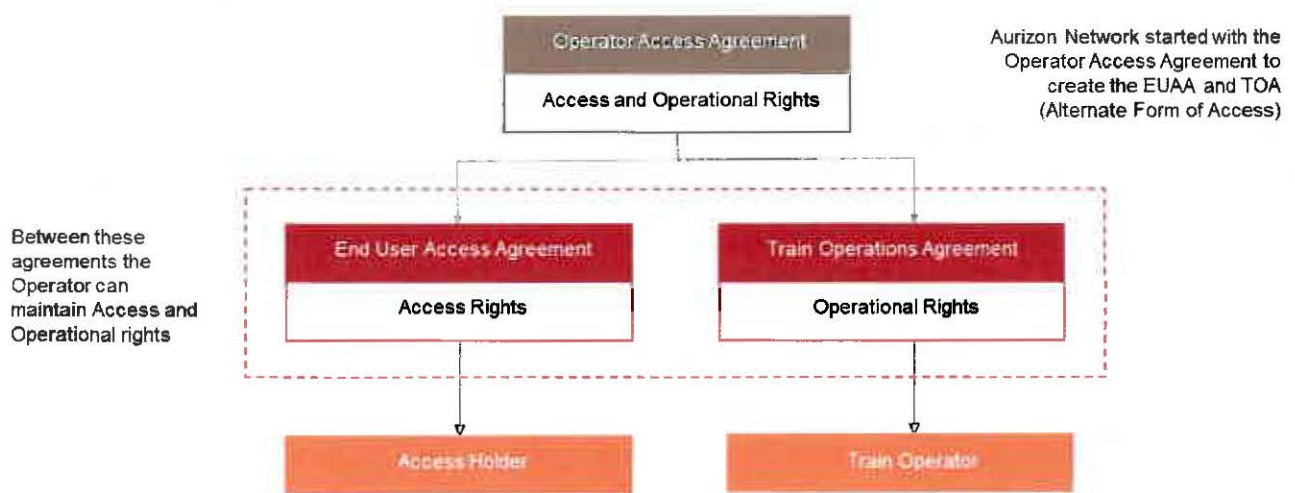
Operator Access Agreement

Access and Operational Rights

Aurizon Network started with the Operator Access Agreement to create the EUAA and TOA (Alternate Form of Access)

Between these agreements the Operator can maintain Access and Operational rights

End User Access Agreement

Access Rights

Train Operations Agreement

Operational Rights

Access Holder

Train Operator